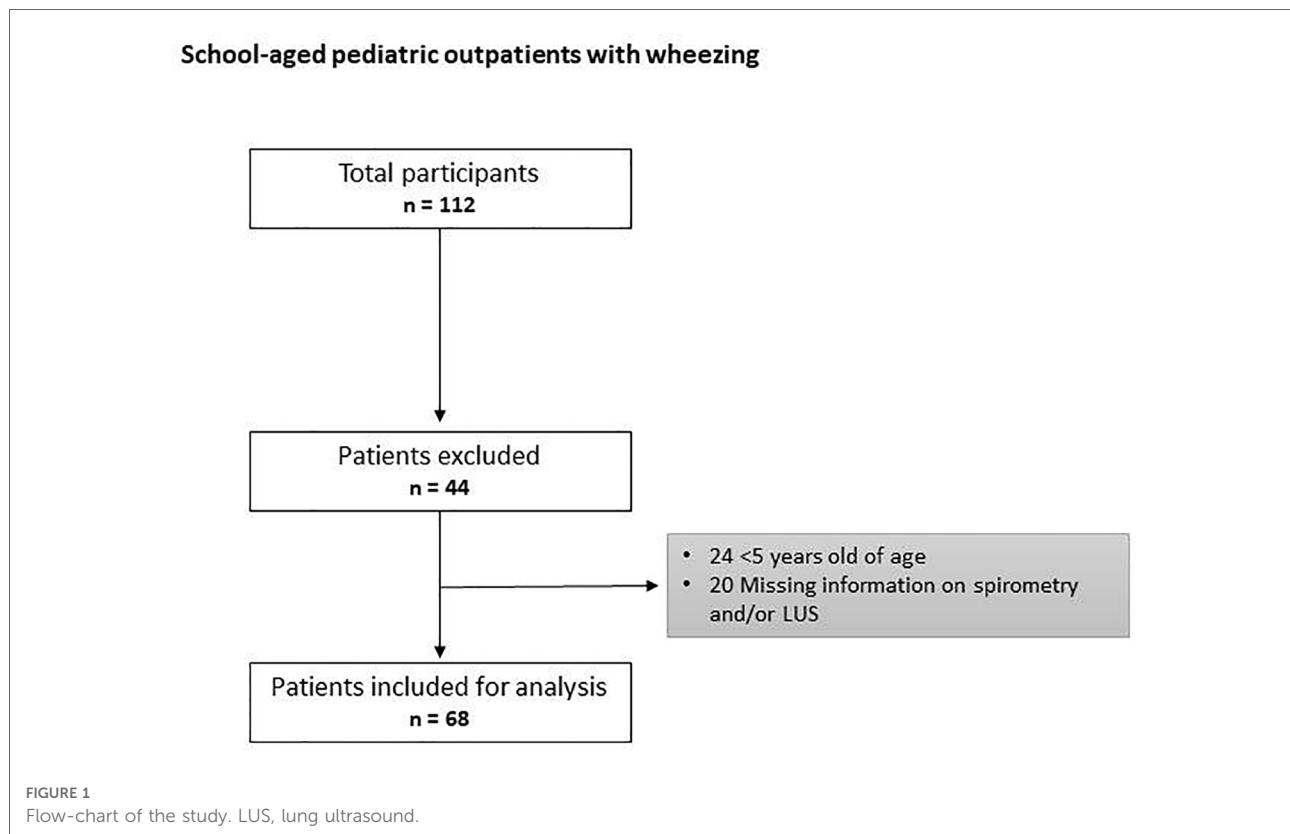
School-aged pediatric outpatients with wheezing

Total participants
n = 112

Patients excluded
n = 44

• 24 <5 years old of age
• 20 Missing information on spirometry and/or LUS

Patients included for analysis
n = 68

FIGURE 1
Flow-chart of the study. LUS, lung ultrasound.